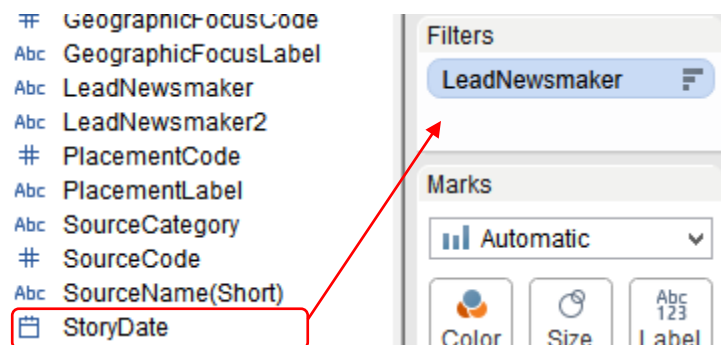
# GeographicFocusCode
Abc GeographicFocusLabel
Abc LeadNewsmaker
Abc LeadNewsmaker2
# PlacementCode
Abc PlacementLabel
Abc SourceCategory
# SourceCode
Abc SourceName(Short)
StoryDate

Filters
LeadNewsmaker

Marks
Automatic
Color
Size
Abc 123
Label